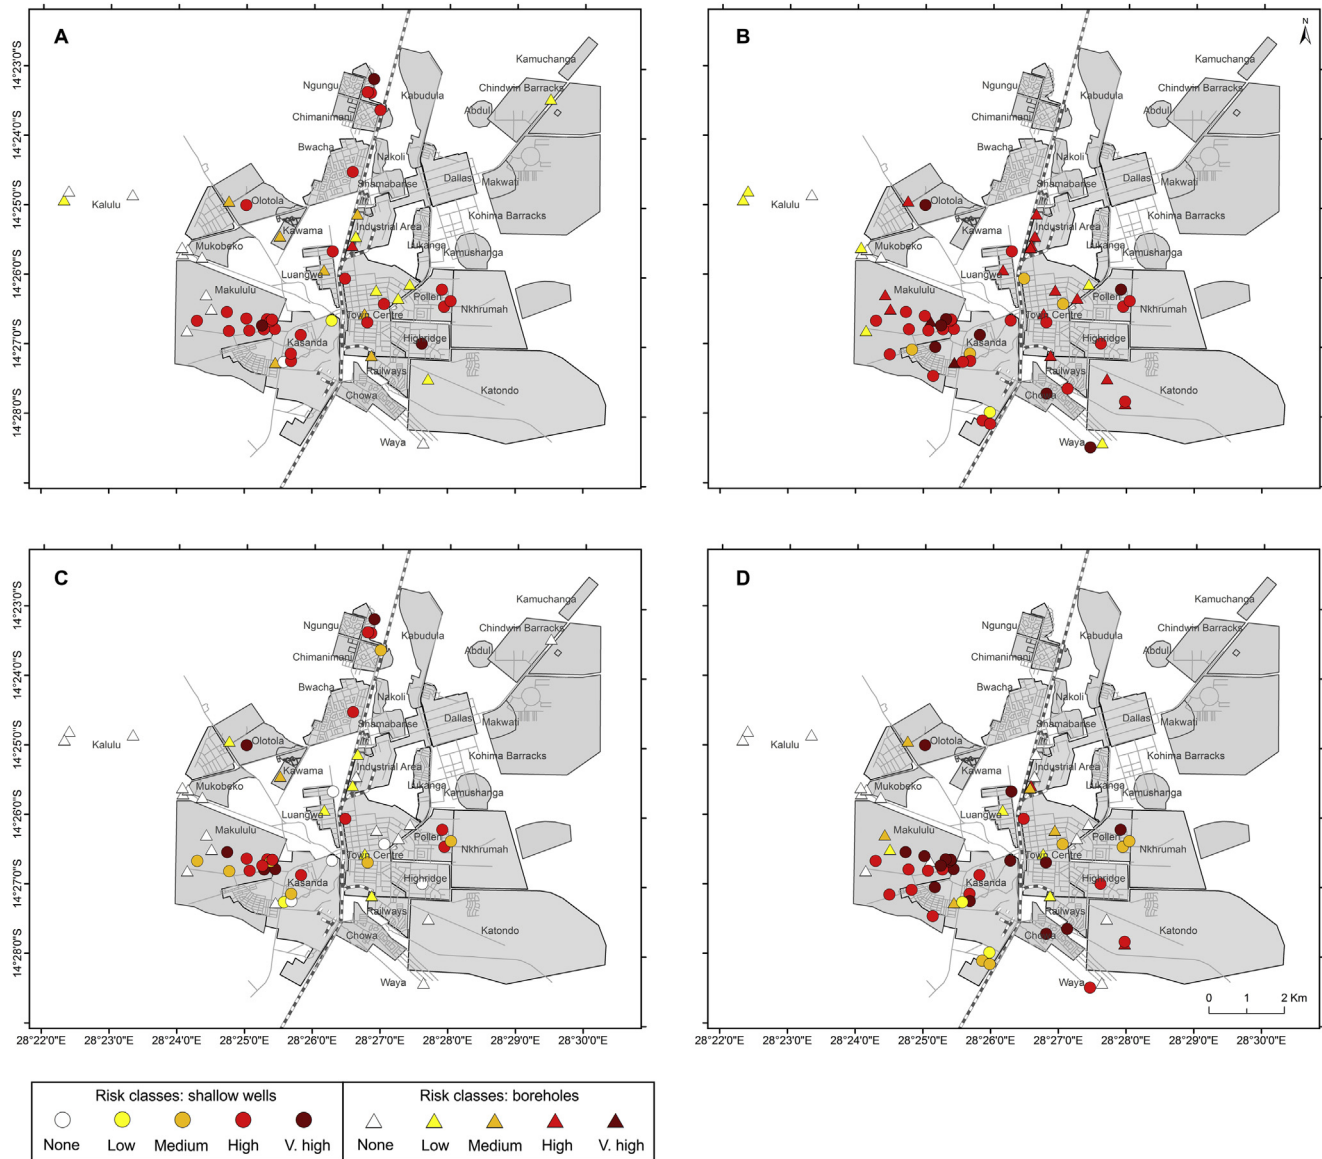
A

14°23'0"S
14°24'0"S
14°25'0"S
14°26'0"S
14°27'0"S
14°28'0"S

Kamuchanga
Chindwin Barracks
Ngungu
Kabudula
Abdul
Chimanimani
Bwacha
Nakoli
Shamabanse
Dallas
Makwati
Kalulu
Olotola
Kohima Barracks
Kawama
Industrial Area
Mukobeko
Lukanga
Kamushanga
Luangwa
Makululu
Pollen
Nkhrumah
Town Centre
Kasanda
Highridge
Railways
Katondo
Chowa
Waya

B

N

Kamuchanga
Chindwin Barracks
Ngungu
Kabudula
Abdul
Chimanimani
Bwacha
Nakoli
Shamabanse
Dallas
Makwati
Kalulu
Olotola
Kohima Barracks
Kawama
Industrial Area
Mukobeko
Lukanga
Kamushanga
Luangwa
Makululu
Pollen
Nkhrumah
Town Centre
Kasanda
Highridge
Railways
Katondo
Chowa
Waya

C

14°23'0"S
14°24'0"S
14°25'0"S
14°26'0"S
14°27'0"S
14°28'0"S

Kamuchanga
Chindwin Barracks
Ngungu
Kabudula
Abdul
Chimanimani
Bwacha
Nakoli
Shamabanse
Dallas
Makwati
Kalulu
Olotola
Kohima Barracks
Kawama
Industrial Area
Mukobeko
Lukanga
Kamushanga
Luangwa
Makululu
Pollen
Nkhrumah
Town Centre
Kasanda
Highridge
Railways
Katondo
Chowa
Waya

28°22'0"E 28°23'0"E 28°24'0"E 28°25'0"E 28°26'0"E 28°27'0"E 28°28'0"E 28°29'0"E 28°30'0"E

D

Kamuchanga
Chindwin Barracks
Ngungu
Kabudula
Abdul
Chimanimani
Bwacha
Nakoli
Shamabanse
Dallas
Makwati
Kalulu
Olotola
Kohima Barracks
Kawama
Industrial Area
Mukobeko
Lukanga
Kamushanga
Luangwa
Makululu
Pollen
Nkhrumah
Town Centre
Kasanda
Highridge
Railways
Katondo
Chowa
Waya

0 1 2 Km

28°22'0"E 28°23'0"E 28°24'0"E 28°25'0"E 28°26'0"E 28°27'0"E 28°28'0"E 28°29'0"E 28°30'0"E

| Risk classes: shallow wells | | | | | Risk classes: boreholes | | | | |
|---|---|---|---|---|---|---|---|---|---|
| None | Low | Medium | High | V. high | None | Low | Medium | High | V. high |